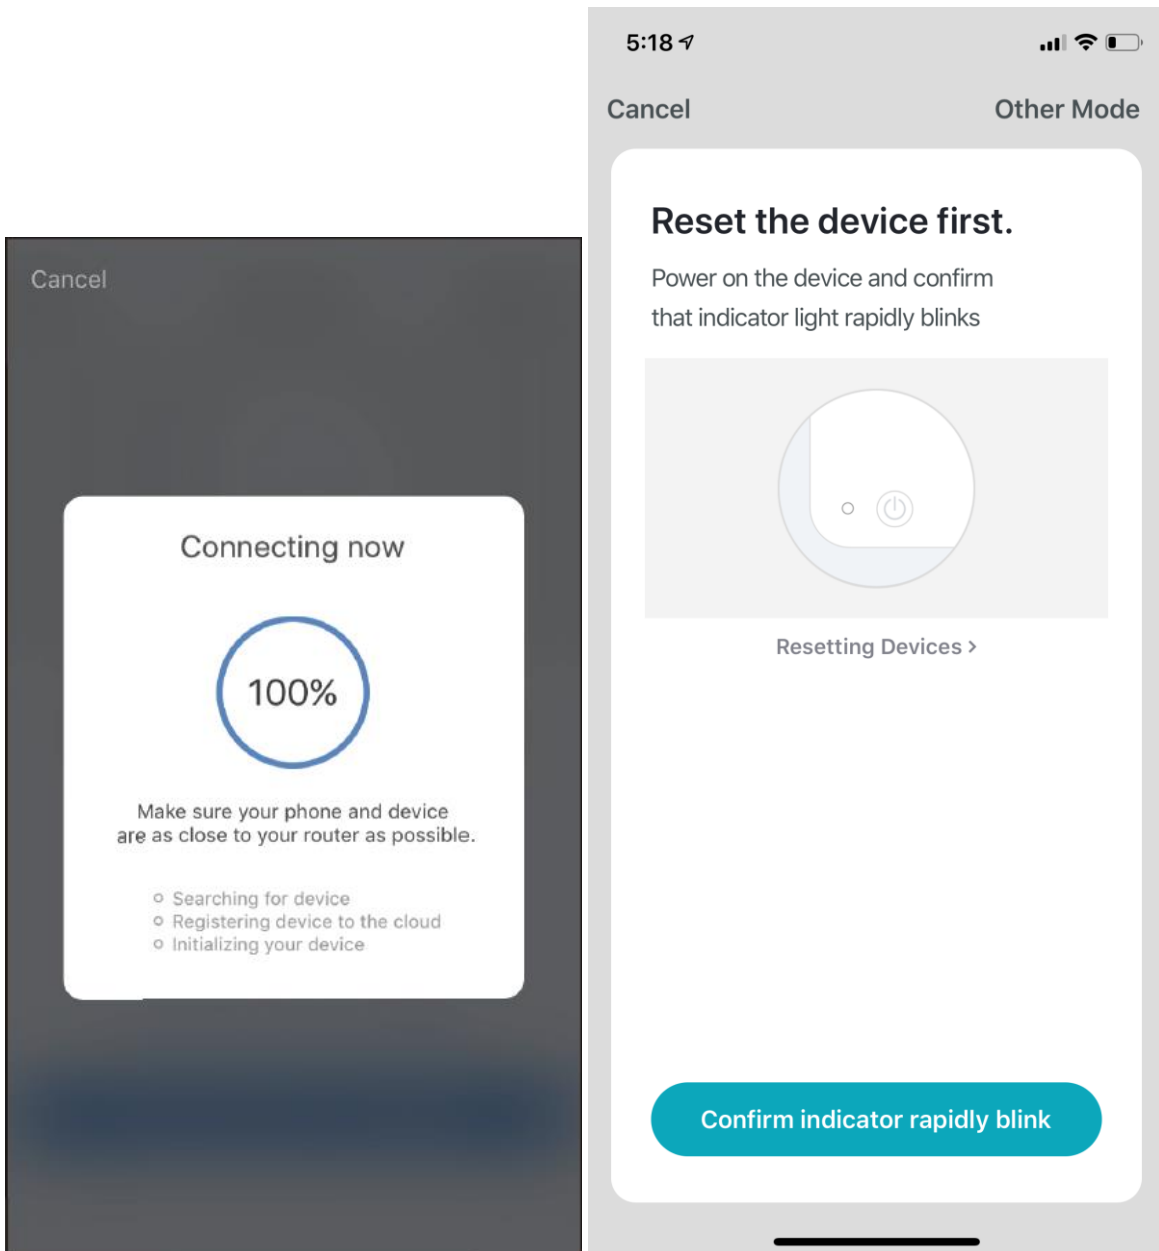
Cancel

Connecting now

100%

Make sure your phone and device are as close to your router as possible.

Searching for device
Registering device to the cloud
Initializing your device

5:18

Cancel

Other Mode

Reset the device first.

Power on the device and confirm that indicator light rapidly blinks

Resetting Devices >

Confirm indicator rapidly blink